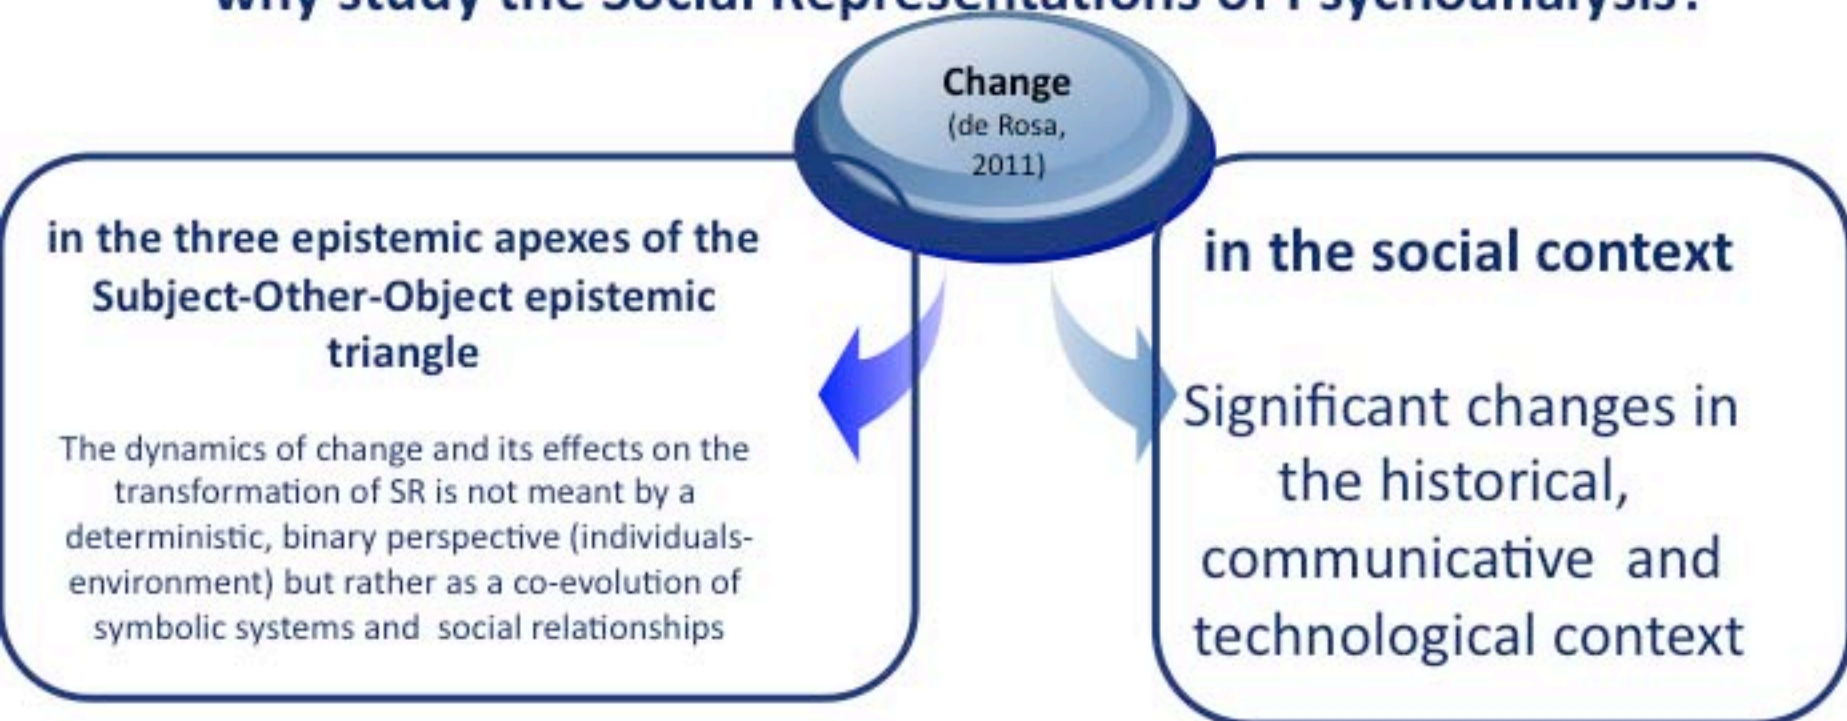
Why study the Social Representations of Psychoanalysis?

Change (de Rosa, 2011)

in the three epistemic apexes of the Subject-Other-Object epistemic triangle

The dynamics of change and its effects on the transformation of SR is not meant by a deterministic, binary perspective (individuals-environment) but rather as a co-evolution of symbolic systems and social relationships

in the social context

Significant changes in the historical, communicative and technological context